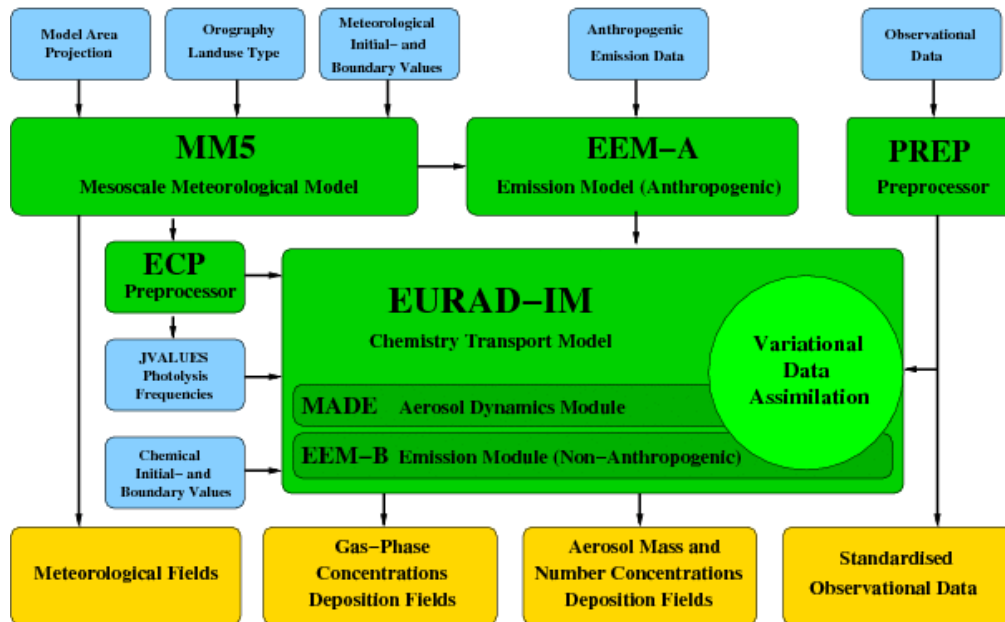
Model Area Projection

Orography Landuse Type

Meteorological Initial− and Boundary Values

Anthropogenic Emission Data

Observational Data

MM5
Mesoscale Meteorological Model

EEM−A
Emission Model (Anthropogenic)

PREP
Preprocessor

ECP
Preprocessor

EURAD−IM
Chemistry Transport Model

Variational Data Assimilation

JVALUES Photolysis Frequencies

MADE Aerosol Dynamics Module

Chemical Initial− and Boundary Values

EEM−B Emission Module (Non−Anthropogenic)

Meteorological Fields

Gas−Phase Concentrations Deposition Fields

Aerosol Mass and Number Concentrations Deposition Fields

Standardised Observational Data